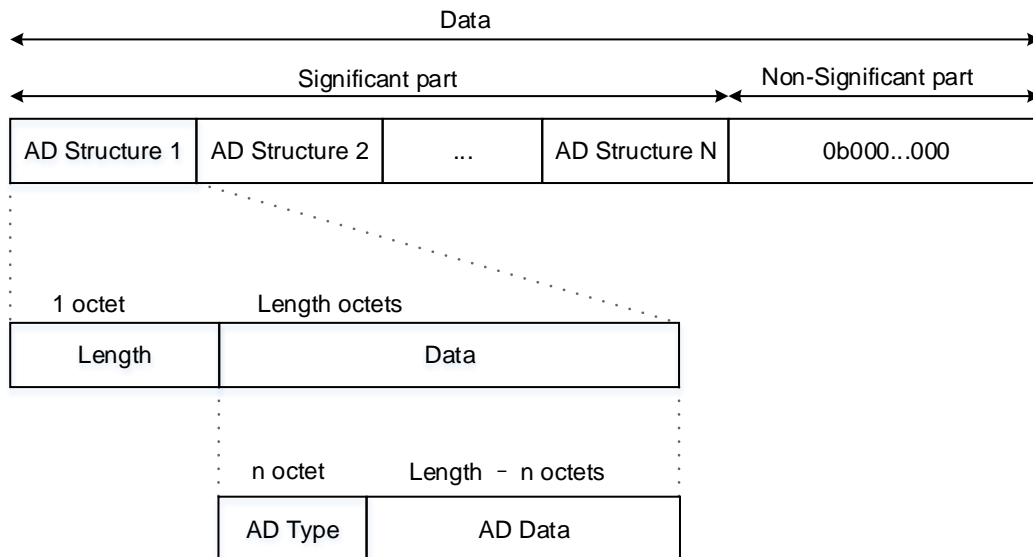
Data

Significant part

Non-Significant part

| AD Structure 1 | AD Structure 2 | ... | AD Structure N | 0b000...000 |
|---|---|---|---|---|

1 octet

Length octets

| Length | Data |
|---|---|

n octet

Length - n octets

| AD Type | AD Data |
|---|---|